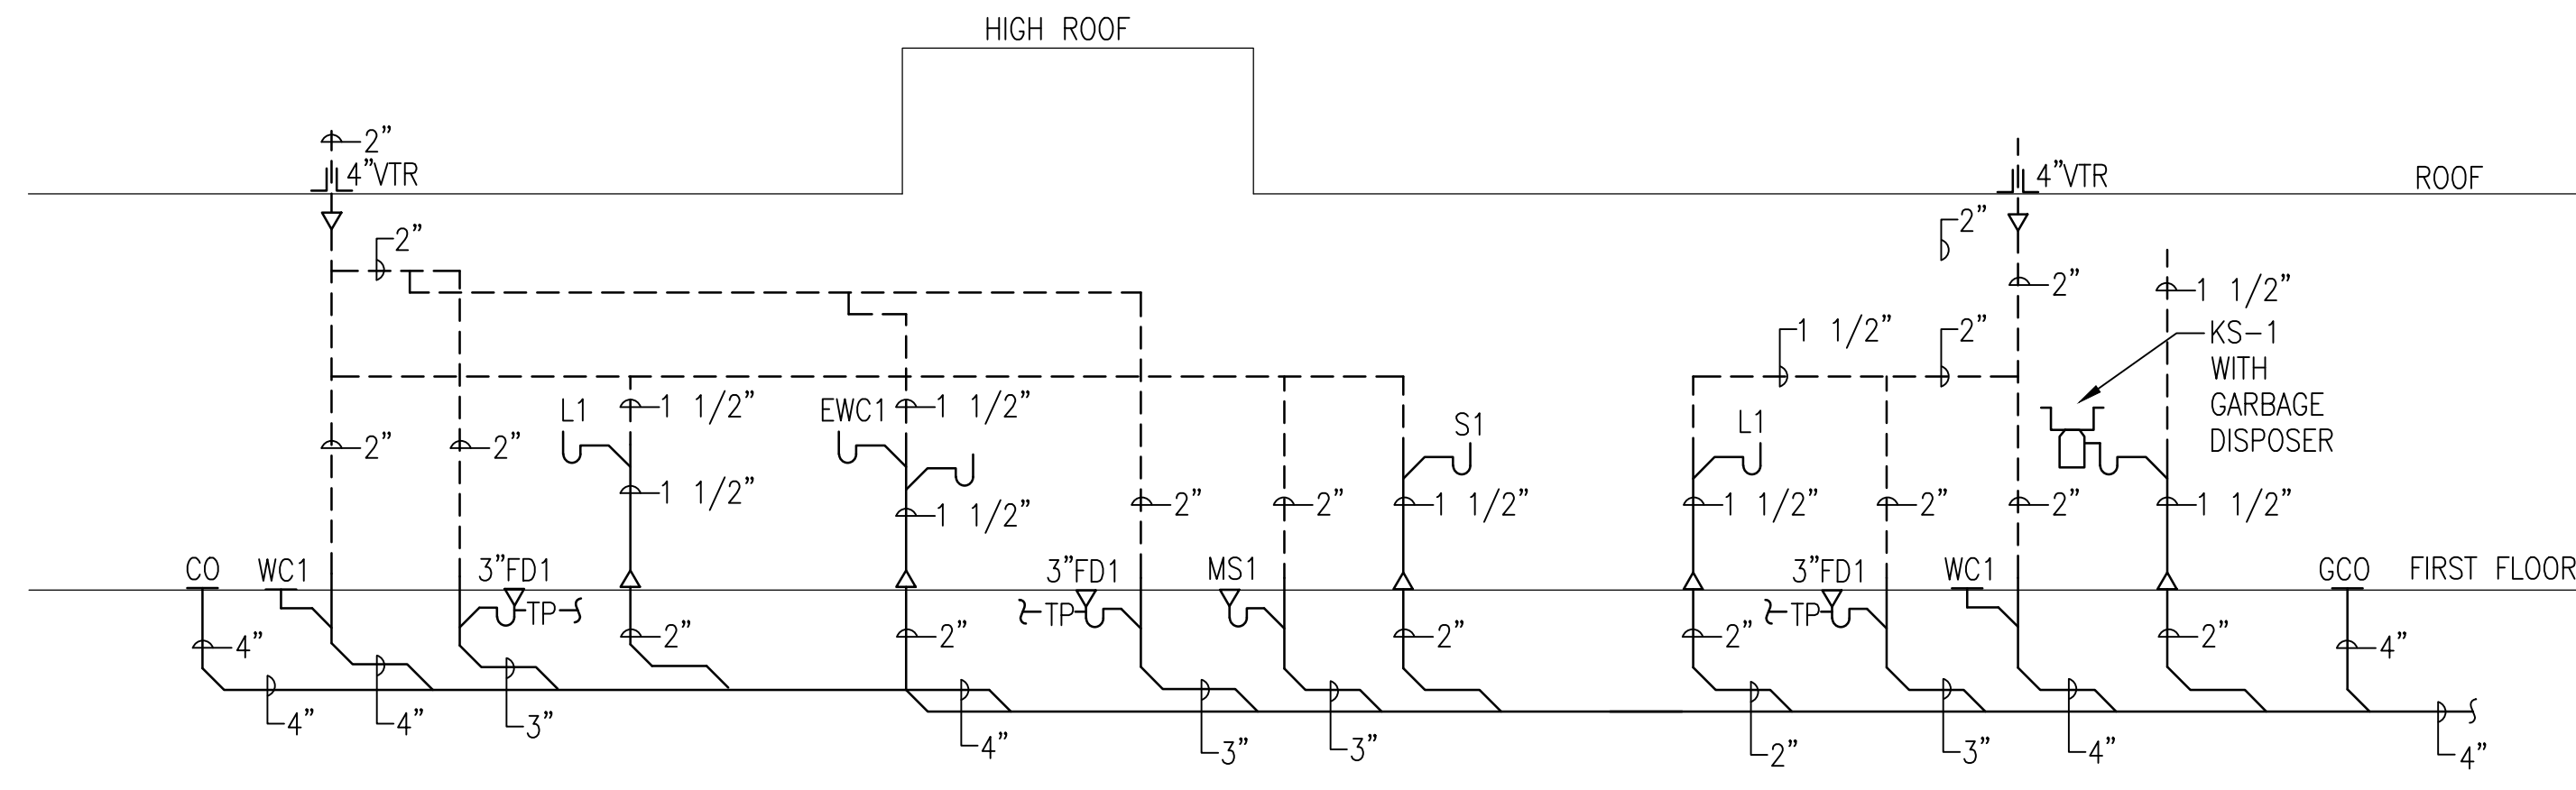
HIGH ROOF

2"
4"VTR
4"VTR
ROOF
2"
2"
2"
1 1/2"
1 1/2"
2"
KS-1 WITH GARBAGE DISPOSER
L1
1 1/2"
EWC1
1 1/2"
2"
2"
S1
L1
1 1/2"
1 1/2"
1 1/2"
2"
2"
1 1/2"
1 1/2"
2"
2"
2"
1 1/2"
CO
WC1
3"FD1
TP
3"FD1
TP
MS1
3"FD1
TP
WC1
GCO
FIRST FLOOR
4"
2"
2"
2"
2"
2"
4"
4"
4"
3"
4"
3"
3"
2"
3"
4"
4"